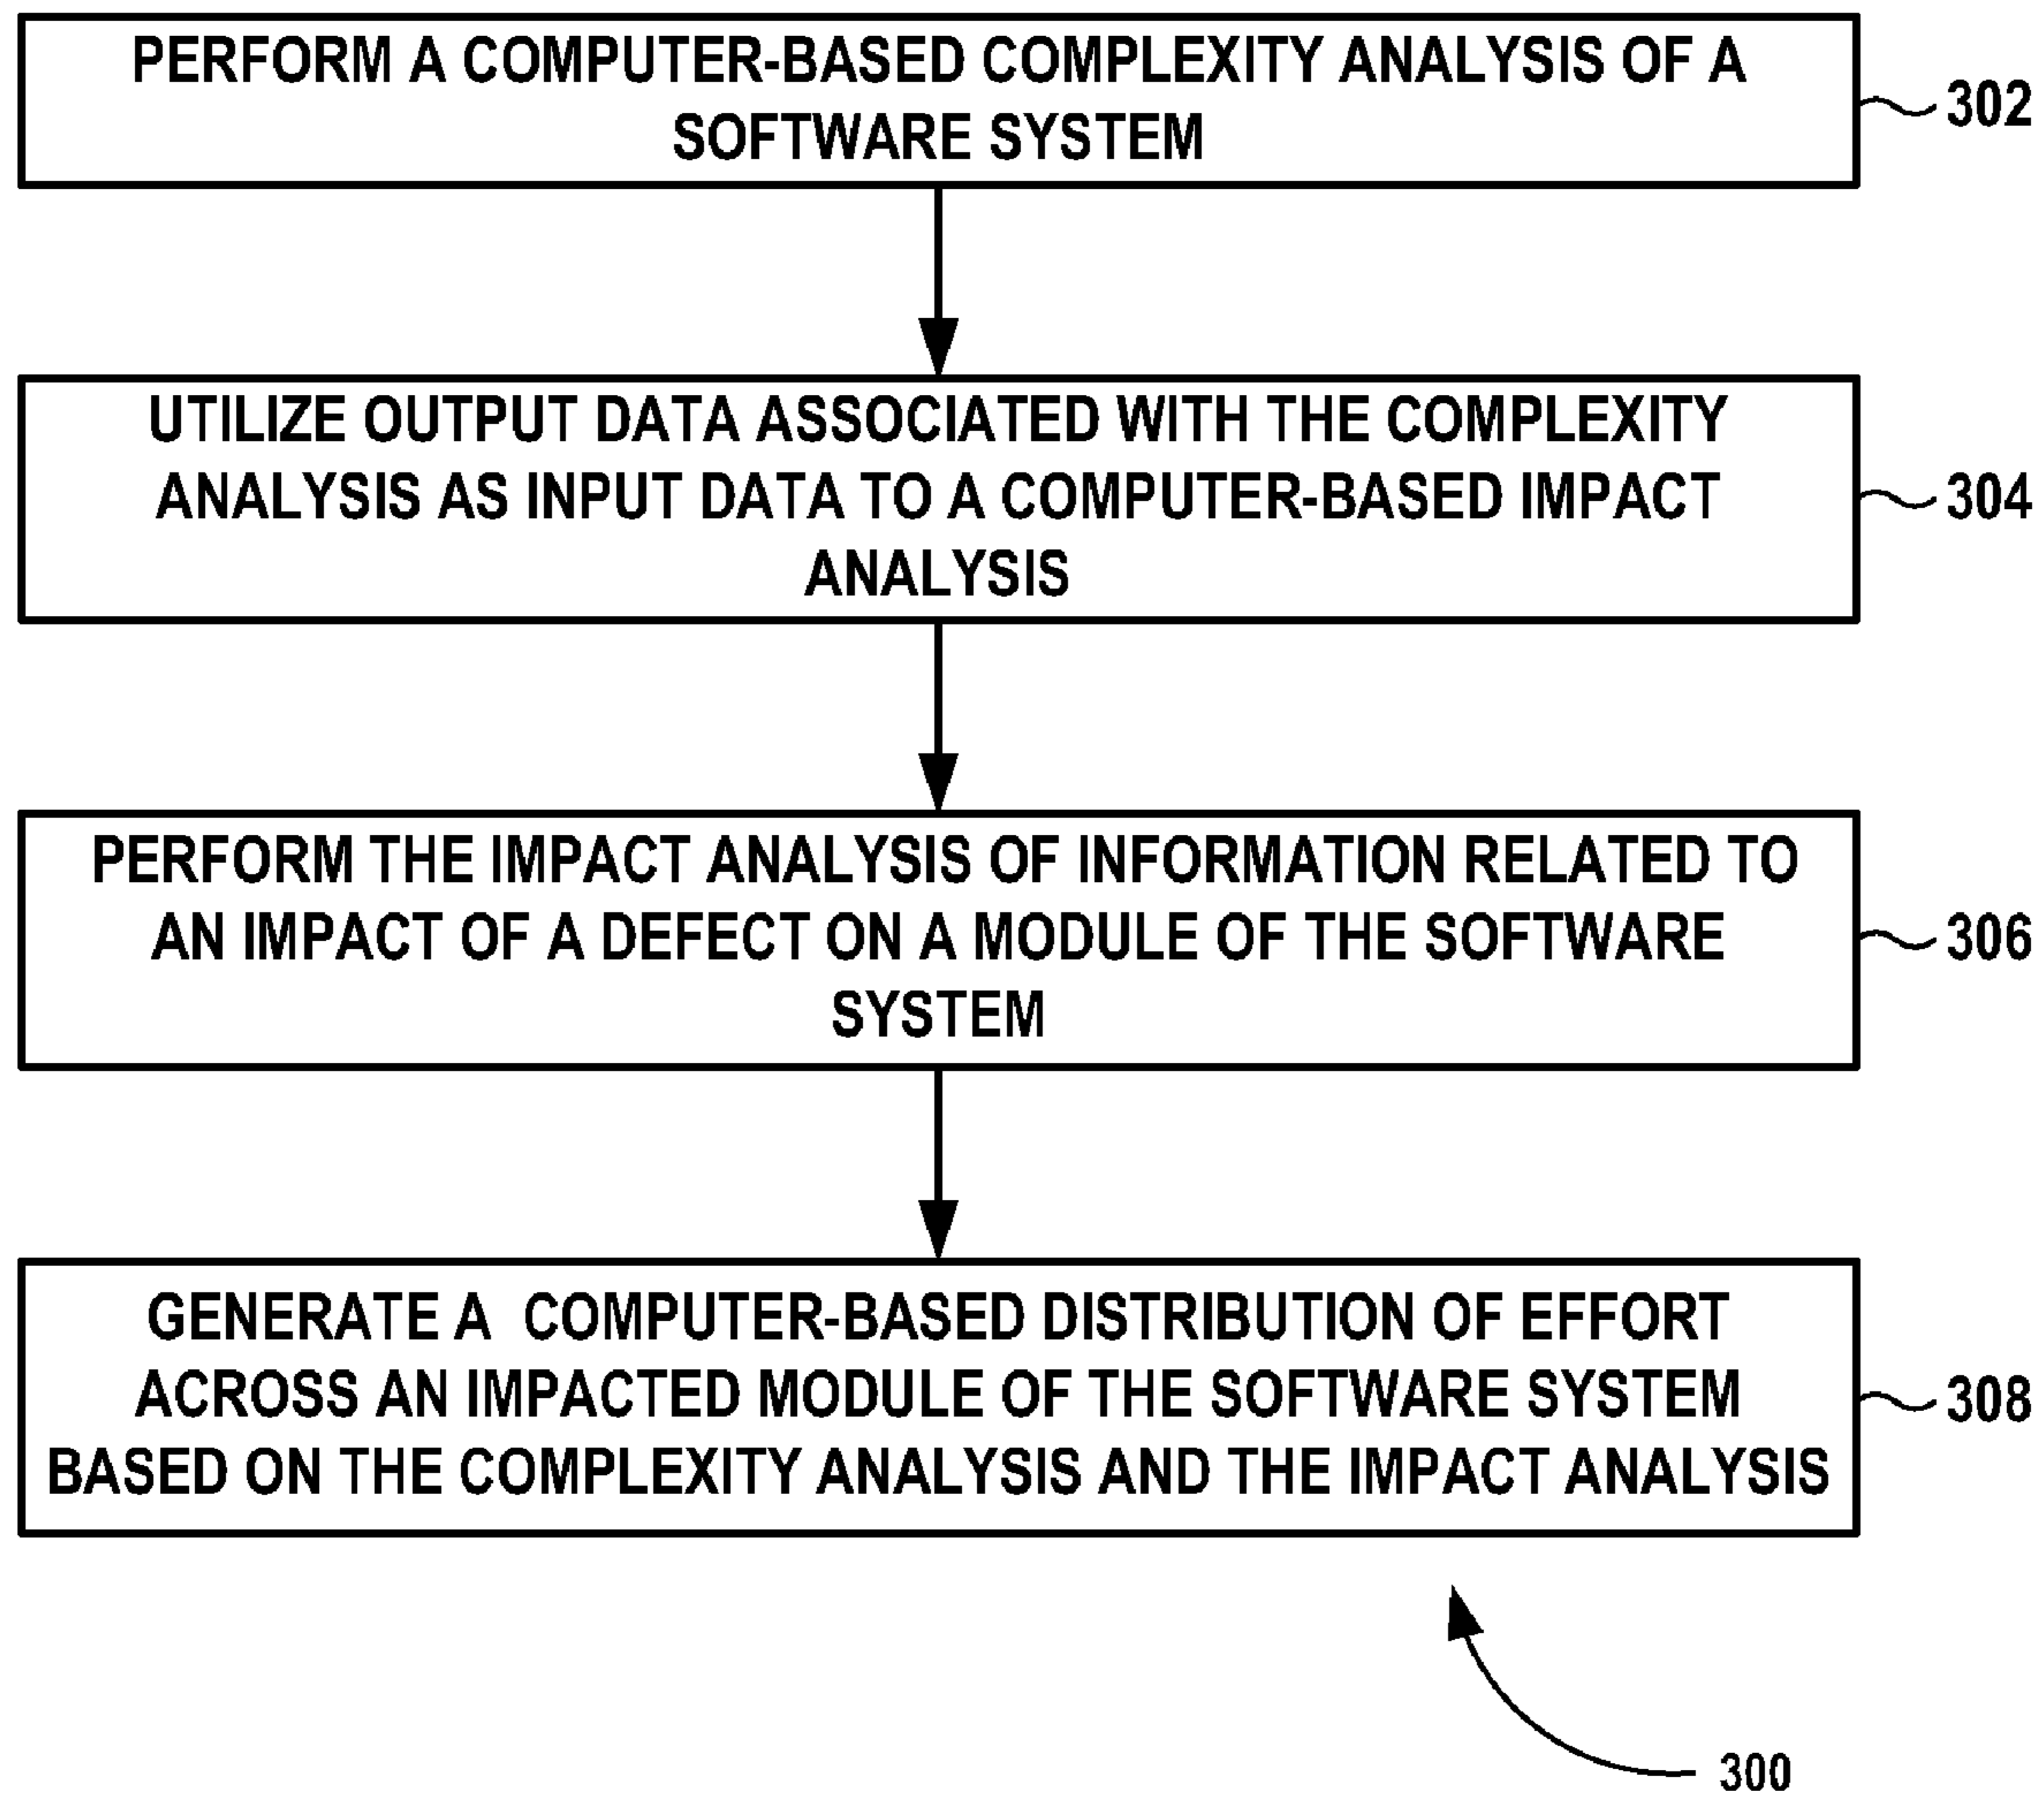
PERFORM A COMPUTER-BASED COMPLEXITY ANALYSIS OF A SOFTWARE SYSTEM

302

UTILIZE OUTPUT DATA ASSOCIATED WITH THE COMPLEXITY ANALYSIS AS INPUT DATA TO A COMPUTER-BASED IMPACT ANALYSIS

304

PERFORM THE IMPACT ANALYSIS OF INFORMATION RELATED TO AN IMPACT OF A DEFECT ON A MODULE OF THE SOFTWARE SYSTEM

306

GENERATE A COMPUTER-BASED DISTRIBUTION OF EFFORT ACROSS AN IMPACTED MODULE OF THE SOFTWARE SYSTEM BASED ON THE COMPLEXITY ANALYSIS AND THE IMPACT ANALYSIS

308

300